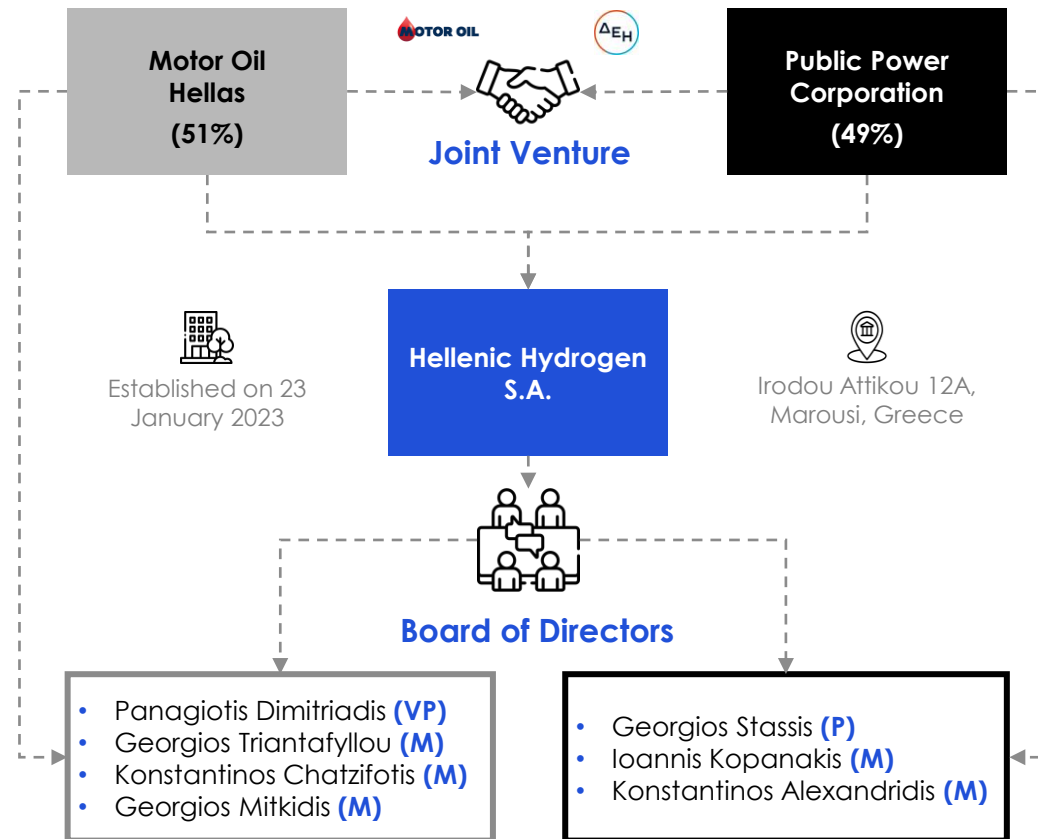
Motor Oil Hellas
(51%)

MOTOR OIL

ΔΕΗ

Joint Venture

Public Power Corporation
(49%)

Established on 23 January 2023

Hellenic Hydrogen S.A.

Irodou Attikou 12A, Marousi, Greece

Board of Directors

- Panagiotis Dimitriadis **(VP)**
- Georgios Triantafyllou **(M)**
- Konstantinos Chatzifotis **(M)**
- Georgios Mitkidis **(M)**

- Georgios Stassis **(P)**
- Ioannis Kopanakis **(M)**
- Konstantinos Alexandridis **(M)**